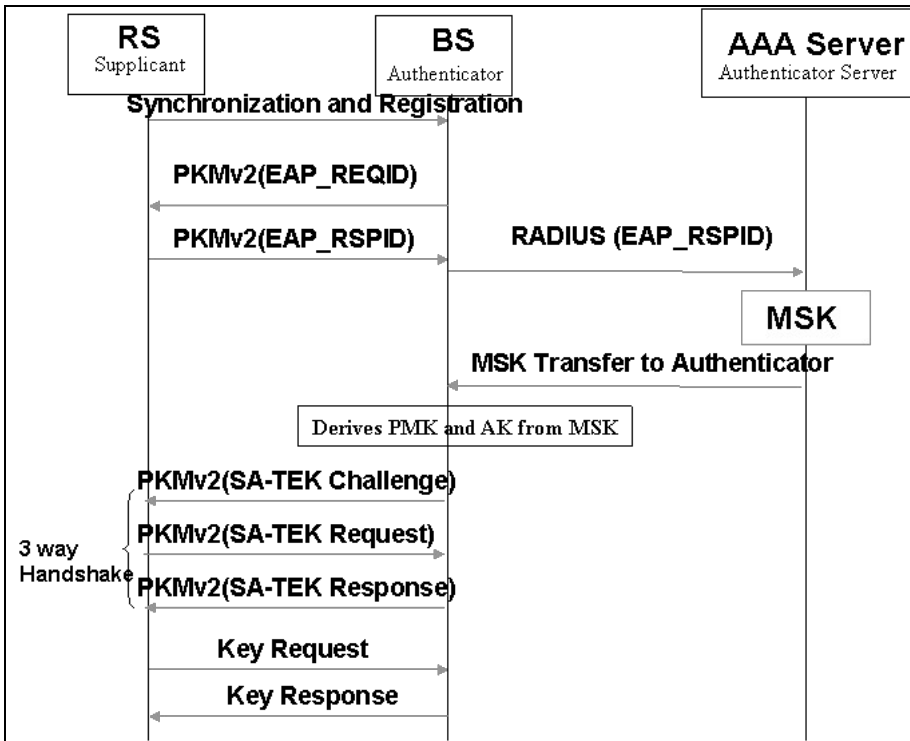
RS
Supplicant

BS
Authenticator

AAA Server
Authenticator Server

Synchronization and Registration

PKMv2(EAP_REQID)

PKMv2(EAP_RSPID)

RADIUS (EAP_RSPID)

MSK

MSK Transfer to Authenticator

Derives PMK and AK from MSK

PKMv2(SA-TEK Challenge)

3 way Handshake

PKMv2(SA-TEK Request)

PKMv2(SA-TEK Response)

Key Request

Key Response